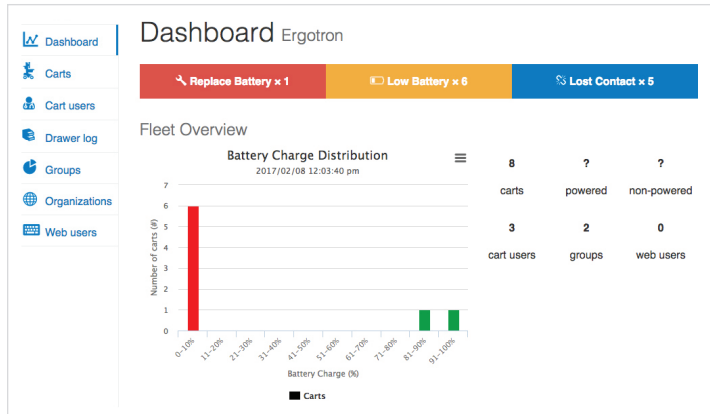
Dashboard
Carts
Cart users
Drawer log
Groups
Organizations
Web users

Dashboard Ergotron

Replace Battery × 1
Low Battery × 6
Lost Contact × 5

Fleet Overview

Battery Charge Distribution
2017/02/08 12:03:40 pm

Number of carts (#)
7
6
5
4
3
2
1
0

0–10%
11–20%
21–30%
31–40%
41–50%
51–60%
61–70%
71–80%
81–90%
91–100%

Battery Charge (%)

Carts

| 8 | ? | ? |
|---|---|---|
| carts | powered | non-powered |
| 3 | 2 | 0 |
| cart users | groups | web users |